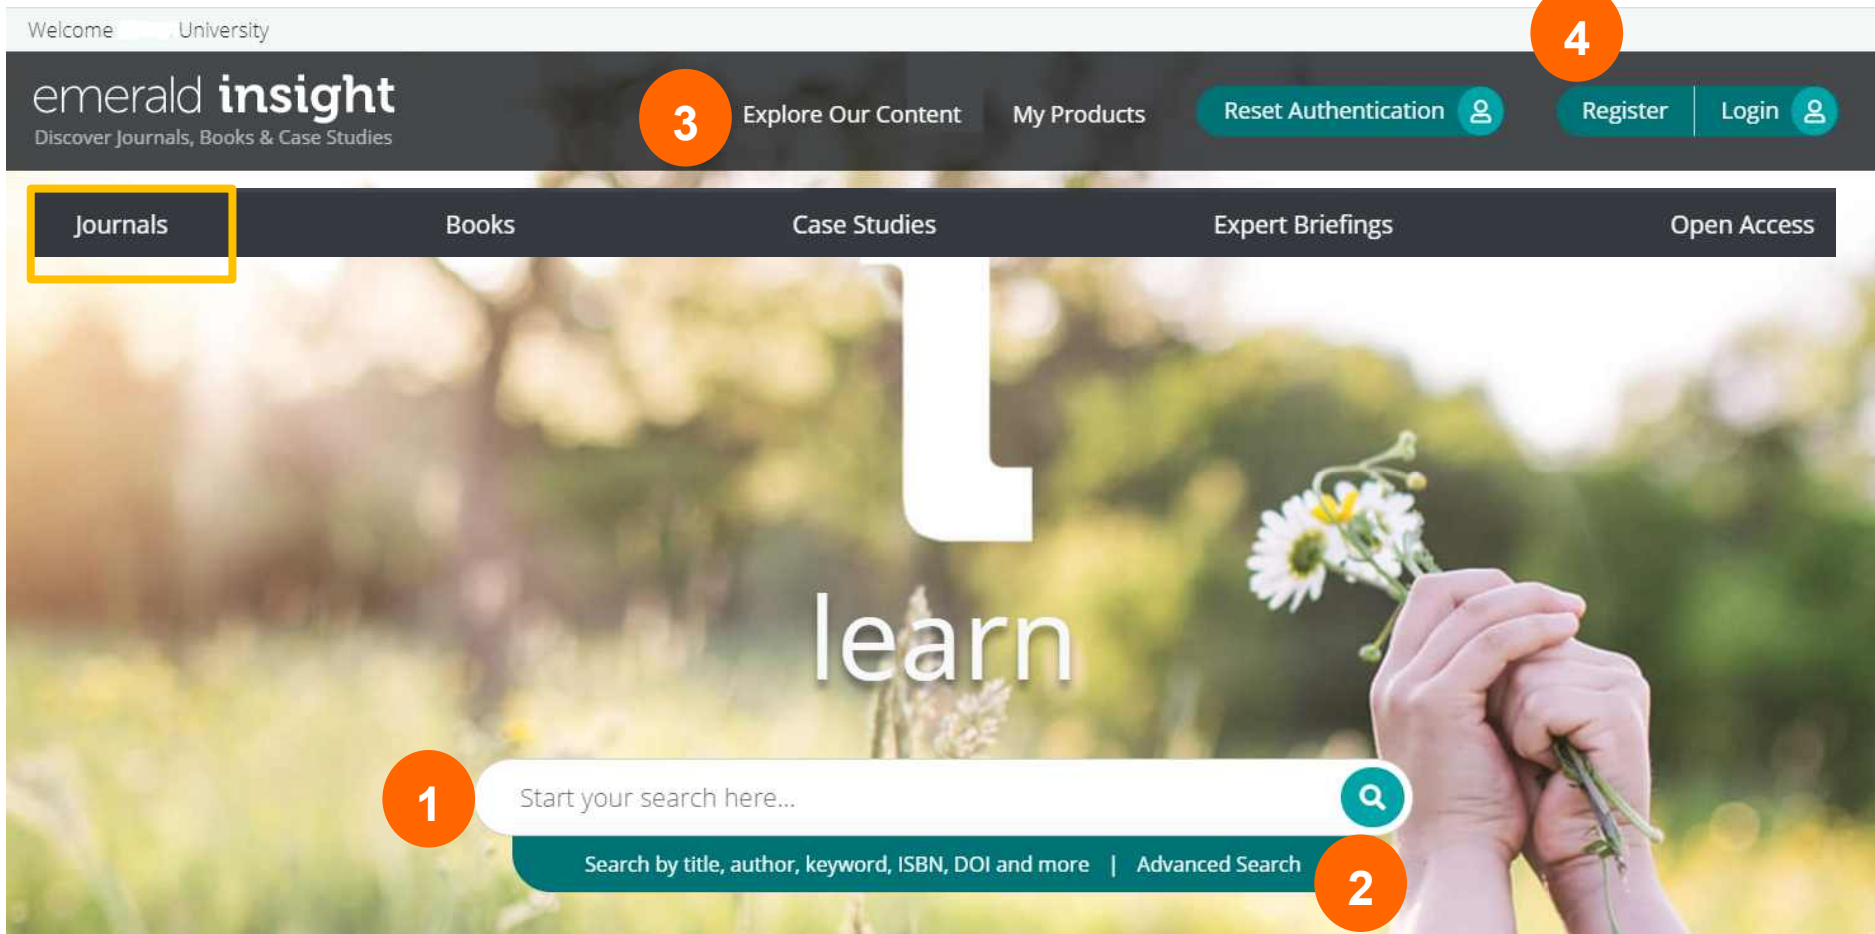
Welcome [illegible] University

emerald insight
Discover Journals, Books & Case Studies

3 Explore Our Content   My Products   Reset Authentication   4 Register   Login

Journals   Books   Case Studies   Expert Briefings   Open Access

learn

1 Start your search here...

Search by title, author, keyword, ISBN, DOI and more | Advanced Search 2